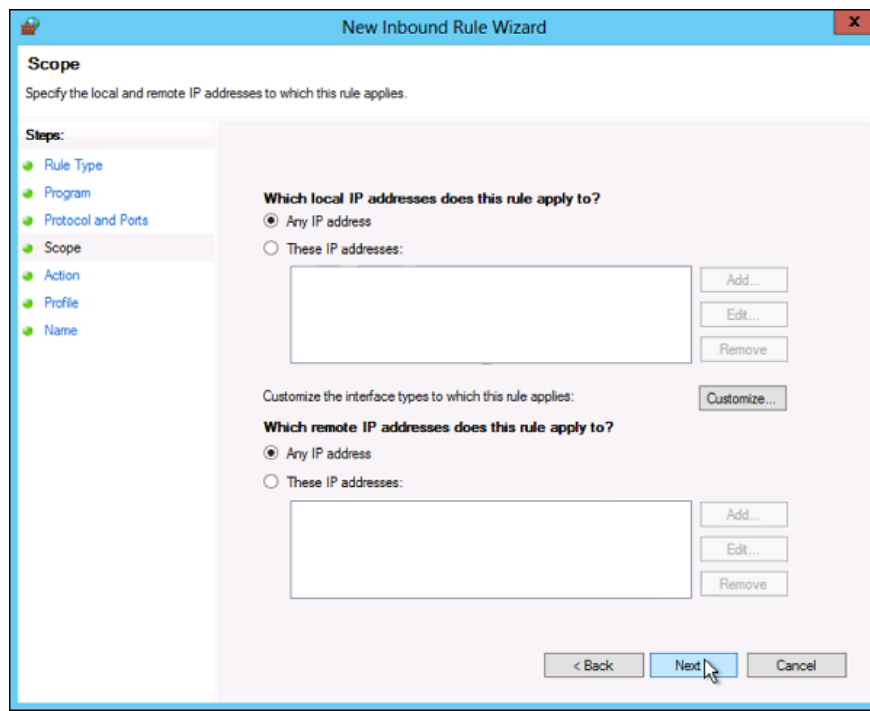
New Inbound Rule Wizard

x

Scope

Specify the local and remote IP addresses to which this rule applies.

Steps:

Rule Type

Program

Protocol and Ports

Scope

Action

Profile

Name

Which local IP addresses does this rule apply to?

Any IP address

These IP addresses:

Add...

Edit...

Remove

Customize the interface types to which this rule applies:

Customize...

Which remote IP addresses does this rule apply to?

Any IP address

These IP addresses:

Add...

Edit...

Remove

< Back

Next

Cancel